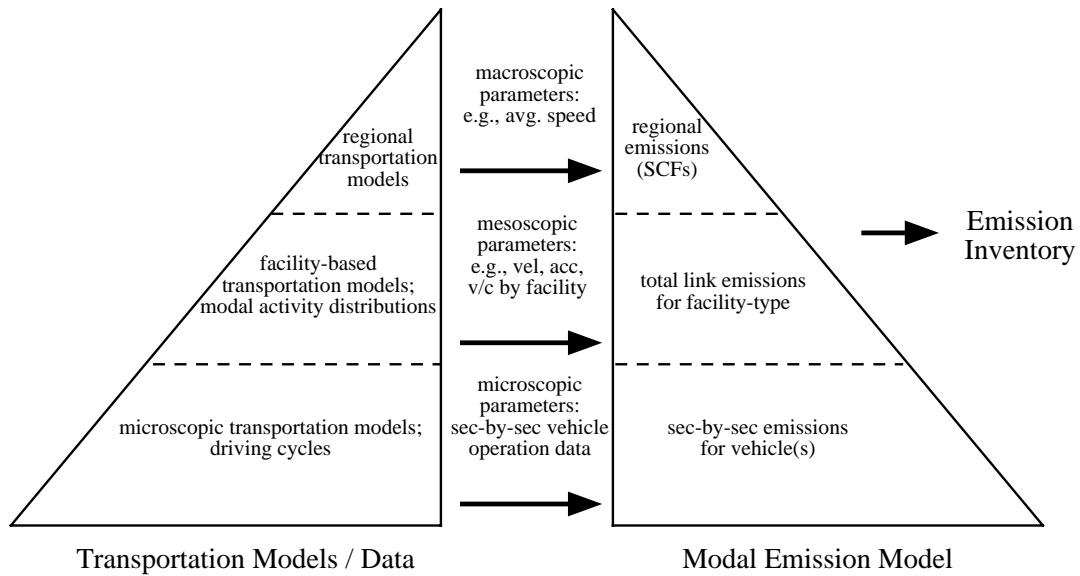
regional transportation models

facility-based transportation models; modal activity distributions

microscopic transportation models; driving cycles

macroscopic parameters: e.g., avg. speed

mesoscopic parameters: e.g., vel, acc, v/c by facility

microscopic parameters: sec-by-sec vehicle operation data

regional emissions (SCFs)

total link emissions for facility-type

sec-by-sec emissions for vehicle(s)

Emission Inventory

Transportation Models / Data

Modal Emission Model